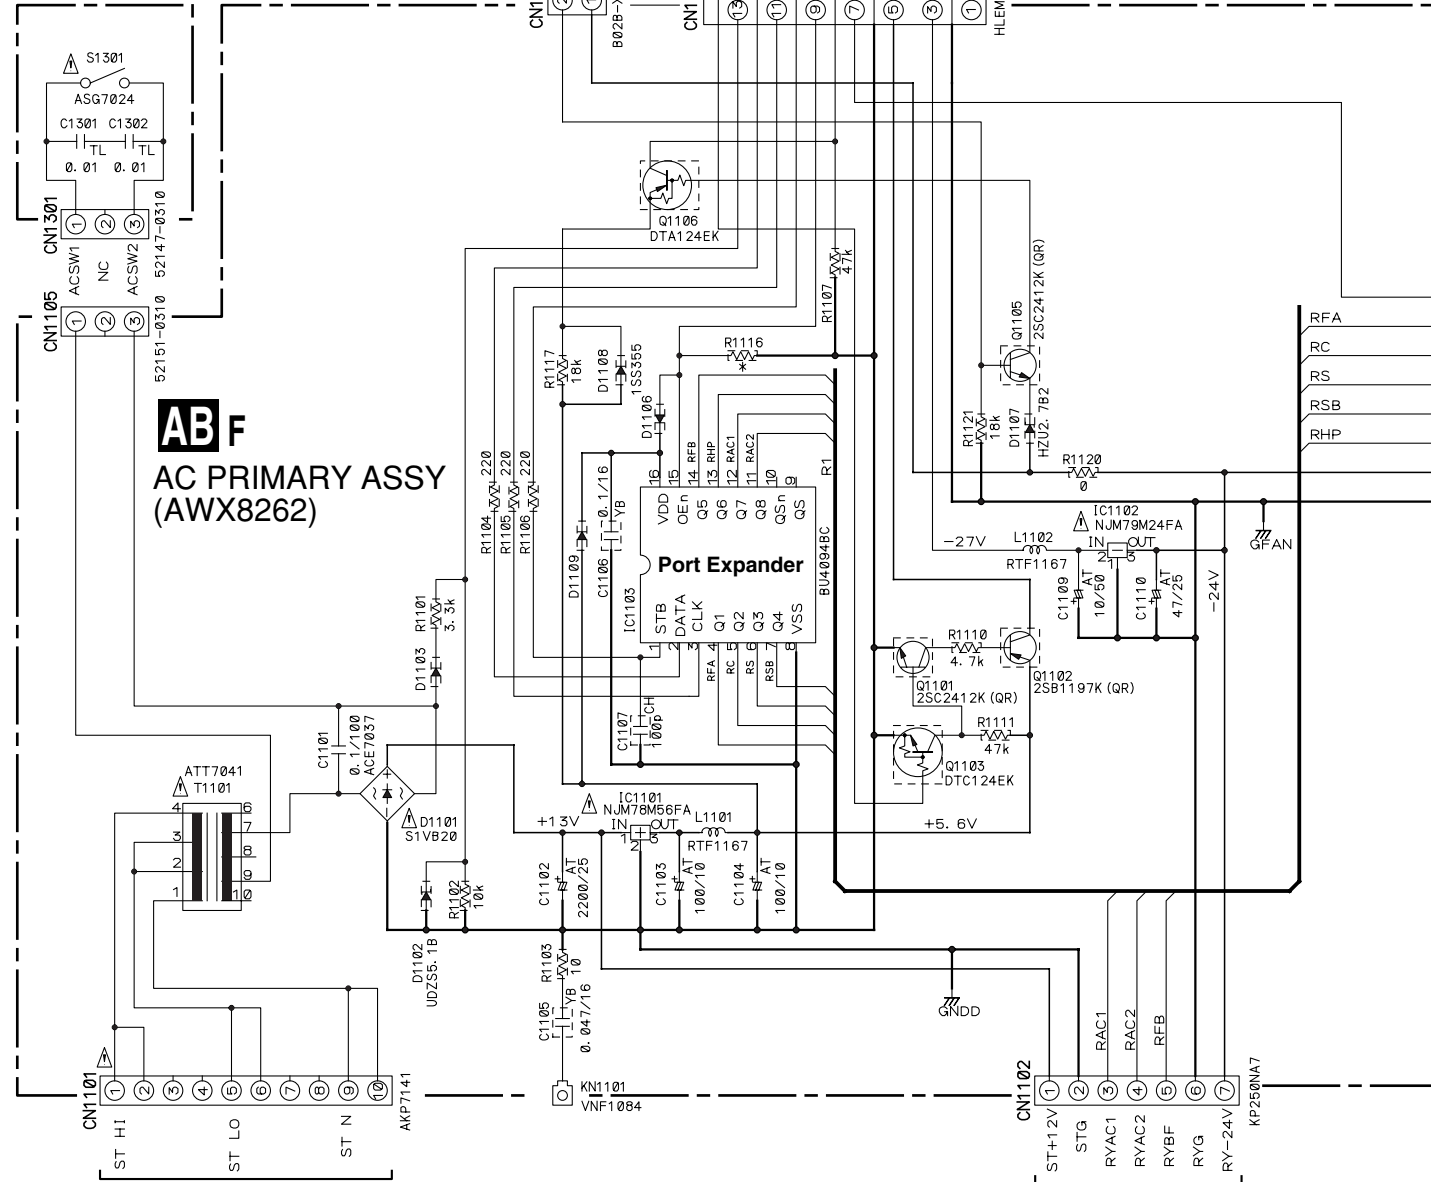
CN1
B02B-
CN1
13 11 9 7 5 3 1
HLEM

S1301
ASG7024
C1301 C1302
TL TL
0.01 0.01
CN1301
1 2 3
52147-0310
ACSW1 NC ACSW2
CN1105
1 2 3
52151-0310

AB F
AC PRIMARY ASSY
(AWX8262)

Q1106
DTA124EK
R1107 47k
R1117 18k
D1108 1SS355
R1116 *
D1106
Q1105 2SC2412K (QR)
RFA
RC
RS
RSB
RHP
R1121 18k
D1107 HZU2.7B2
R1120 0
GFAN
R1104 220
R1105 220
R1106 220
16 15 14 13 12 11 10 9
RFB RHP RAC1 RAC2
R1
VDD OEn Q5 Q6 Q7 Q8 QSn QS
C1106 0.1/16 YB
D1109
Port Expander
BU4094BC
IC1103
STB DATA CLK Q1 Q2 Q3 Q4 VSS
1 2 3 4 5 6 7 8
RFA RC RS RSB
-27V
L1102 RTF1167
IC1102 NJM79M24FA
IN OUT
2 1 3
C1109 AT 10/50
C1110 AT 47/25
-24V
R1101 3.3k
D1103
R1110 4.7k
Q1101 2SC2412K (QR)
Q1102 2SB1197K (QR)
C1107 CH 100p
R1111 47k
Q1103 DTC124EK
C1101 0.1/100 ACE7037
ATT7041
T1101
4 3 2 1 6 7 8 9 10
D1101 S1VB20
+13V
IC1101 NJM78M56FA
IN OUT
1 2 3
L1101 RTF1167
+5.6V
C1102 AT 2200/25
C1103 AT 100/10
C1104 AT 100/10
D1102 UDZS5.1B
R1102 10k
R1103 10
C1105 YB 0.047/16
GNDD
KN1101
VNF1084
CN1101
1 2 3 4 5 6 7 8 9 10
AKP7141
ST HI ST LO ST N
RAC1 RAC2 RFB
CN1102
1 2 3 4 5 6 7
KP250NA7
ST+12V STG RYAC1 RYAC2 RYBF RYG RY-24V